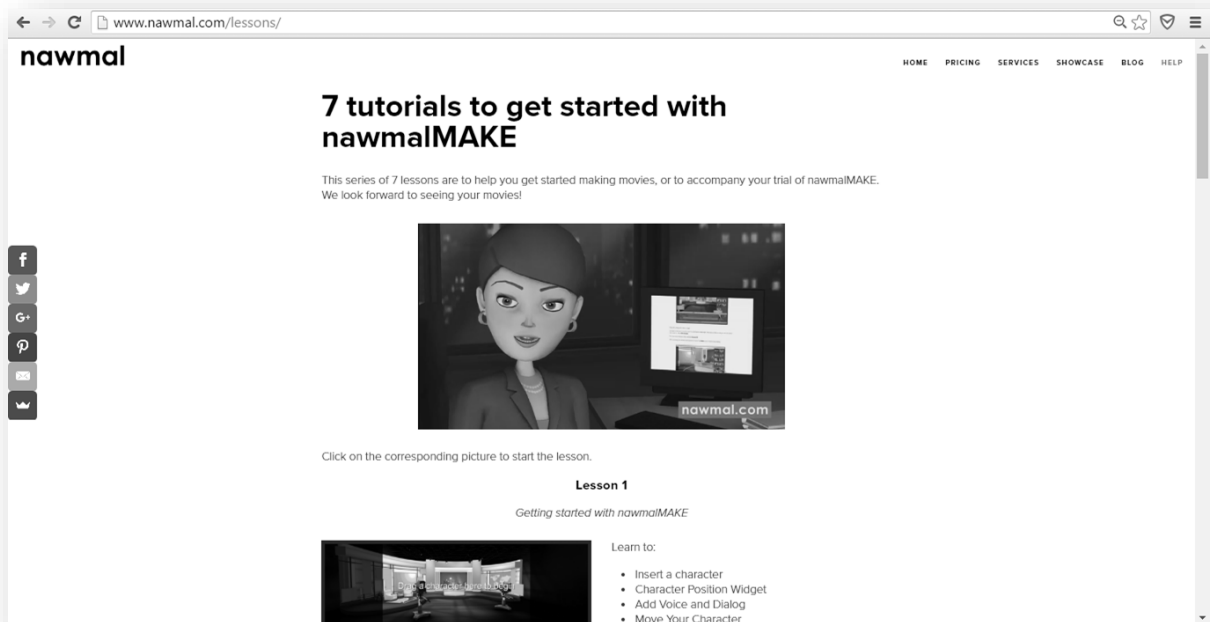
www.nawmal.com/lessons/

nawmal

HOME PRICING SERVICES SHOWCASE BLOG HELP

# 7 tutorials to get started with nawmalMAKE

This series of 7 lessons are to help you get started making movies, or to accompany your trial of nawmalMAKE. We look forward to seeing your movies!

f
G+

nawmal.com

Click on the corresponding picture to start the lesson.

**Lesson 1**

*Getting started with nawmalMAKE*

Drag a character here to begin

Learn to:

- Insert a character
- Character Position Widget
- Add Voice and Dialog
- Move Your Character